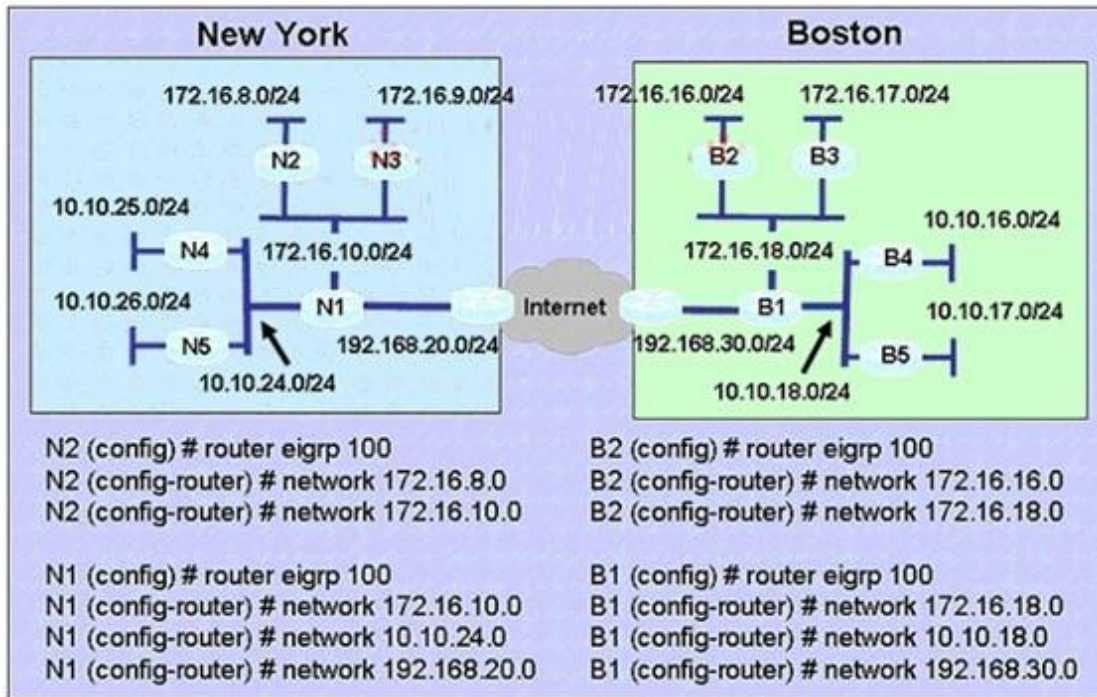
New York

172.16.8.0/24
172.16.9.0/24
N2
N3
10.10.25.0/24
N4
172.16.10.0/24
10.10.26.0/24
N1
N5
192.168.20.0/24
10.10.24.0/24

Internet

Boston

172.16.16.0/24
172.16.17.0/24
B2
B3
10.10.16.0/24
172.16.18.0/24
B4
B1
10.10.17.0/24
192.168.30.0/24
B5
10.10.18.0/24

N2 (config) # router eigrp 100
N2 (config-router) # network 172.16.8.0
N2 (config-router) # network 172.16.10.0

N1 (config) # router eigrp 100
N1 (config-router) # network 172.16.10.0
N1 (config-router) # network 10.10.24.0
N1 (config-router) # network 192.168.20.0

B2 (config) # router eigrp 100
B2 (config-router) # network 172.16.16.0
B2 (config-router) # network 172.16.18.0

B1 (config) # router eigrp 100
B1 (config-router) # network 172.16.18.0
B1 (config-router) # network 10.10.18.0
B1 (config-router) # network 192.168.30.0